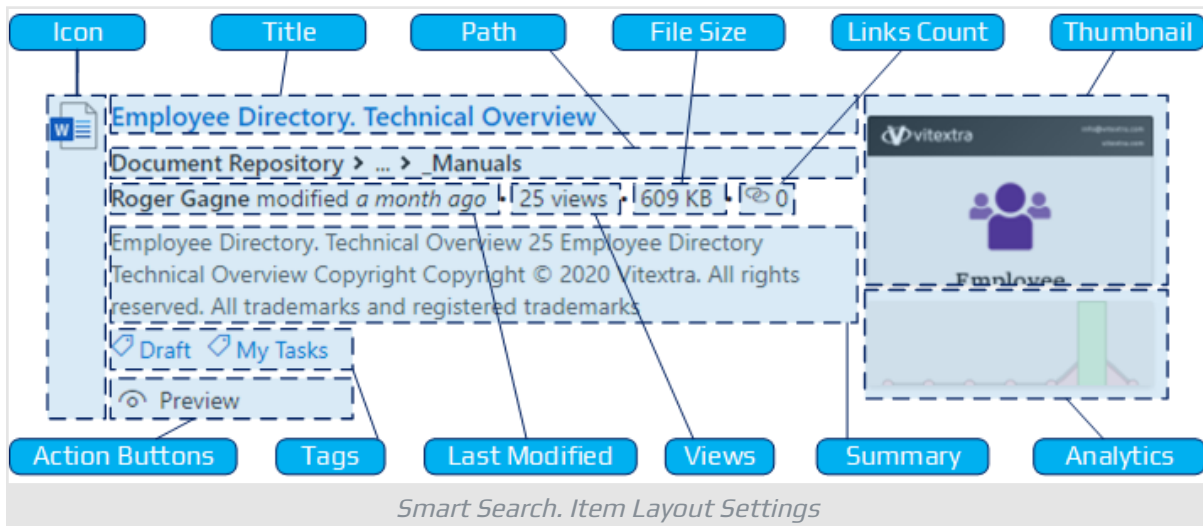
Icon
Title
Path
File Size
Links Count
Thumbnail

Employee Directory. Technical Overview

Document Repository > ... > _Manuals

Roger Gagne modified *a month ago* · 25 views · 609 KB · 0

Employee Directory. Technical Overview 25 Employee Directory Technical Overview Copyright Copyright © 2020 Vitextra. All rights reserved. All trademarks and registered trademarks

Draft My Tasks

Preview

vitextra

Employee

Action Buttons
Tags
Last Modified
Views
Summary
Analytics

*Smart Search. Item Layout Settings*